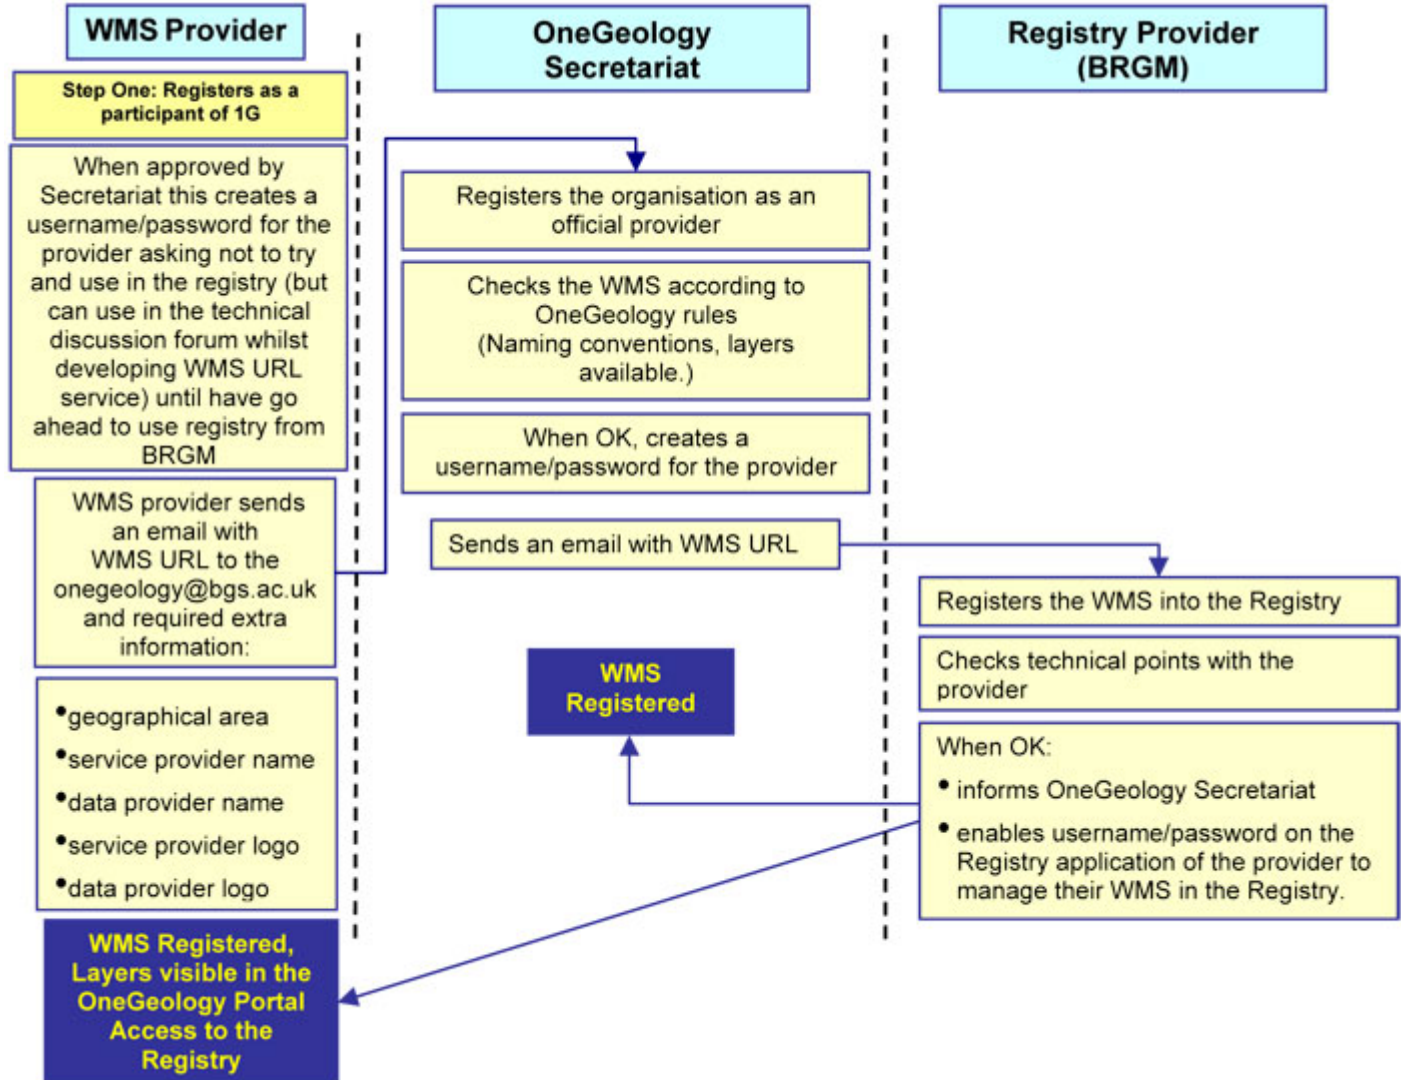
WMS Provider

Step One: Registers as a participant of 1G

When approved by Secretariat this creates a username/password for the provider asking not to try and use in the registry (but can use in the technical discussion forum whilst developing WMS URL service) until have go ahead to use registry from BRGM

WMS provider sends an email with WMS URL to the onegeology@bgs.ac.uk and required extra information:

•geographical area
•service provider name
•data provider name
•service provider logo
•data provider logo

WMS Registered, Layers visible in the OneGeology Portal Access to the Registry

OneGeology Secretariat

Registers the organisation as an official provider

Checks the WMS according to OneGeology rules (Naming conventions, layers available.)

When OK, creates a username/password for the provider

Sends an email with WMS URL

WMS Registered

Registry Provider (BRGM)

Registers the WMS into the Registry

Checks technical points with the provider

When OK:
• informs OneGeology Secretariat
• enables username/password on the Registry application of the provider to manage their WMS in the Registry.